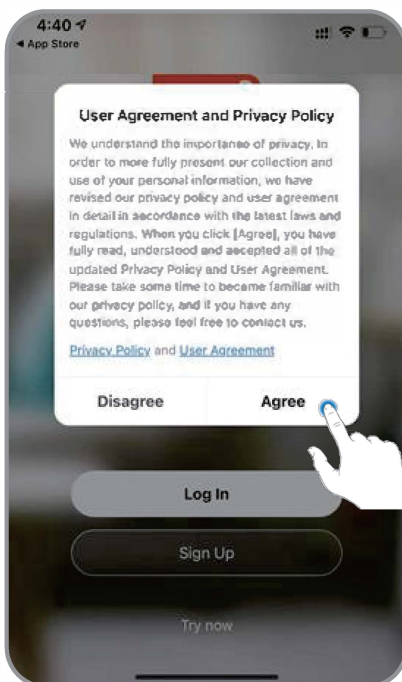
4:40
◂ App Store

User Agreement and Privacy Policy

We understand the importance of privacy. In order to more fully present our collection and use of your personal information, we have revised our privacy policy and user agreement in detail in accordance with the latest laws and regulations. When you click [Agree], you have fully read, understood and accepted all of the updated Privacy Policy and User Agreement. Please take some time to become familiar with our privacy policy, and if you have any questions, please feel free to contact us.

Privacy Policy and User Agreement

Disagree

Agree

Log In

Sign Up

Try now